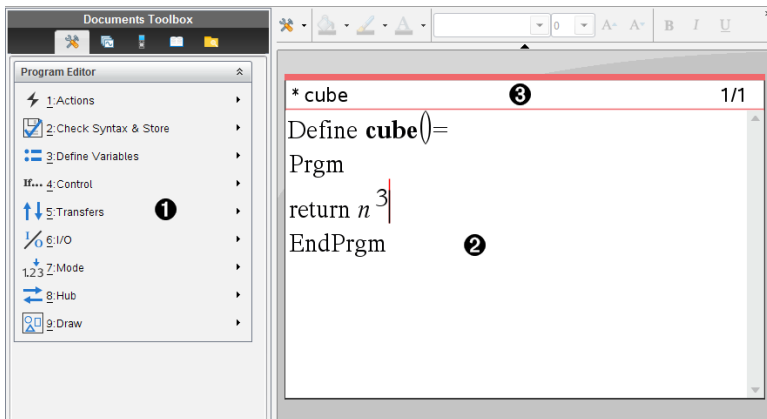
Documents Toolbox

Program Editor

1:Actions
2:Check Syntax & Store
3:Define Variables
If... 4:Control
5:Transfers
6:I/O
1.23 7:Mode
8:Hub
9:Draw

❶

0

A A B I U

* cube ❸ 1/1

Define **cube**()=
Prgm
return $n^3$
EndPrgm

❷